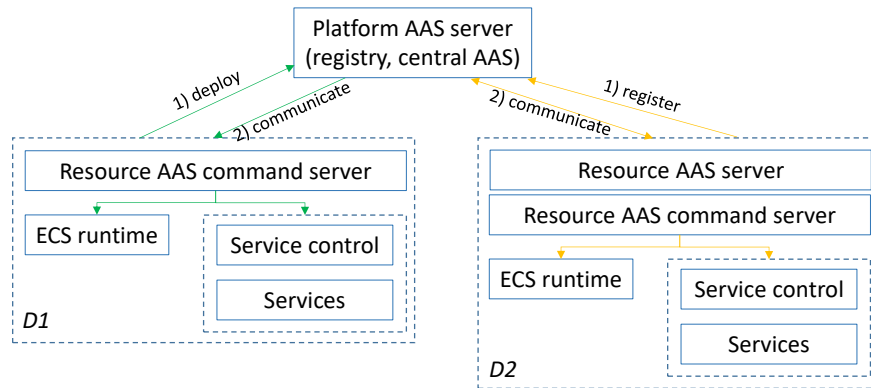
Platform AAS server
(registry, central AAS)

1) deploy

2) communicate

2) communicate

1) register

Resource AAS command server

ECS runtime

Service control

Services

D1

Resource AAS server

Resource AAS command server

ECS runtime

Service control

Services

D2